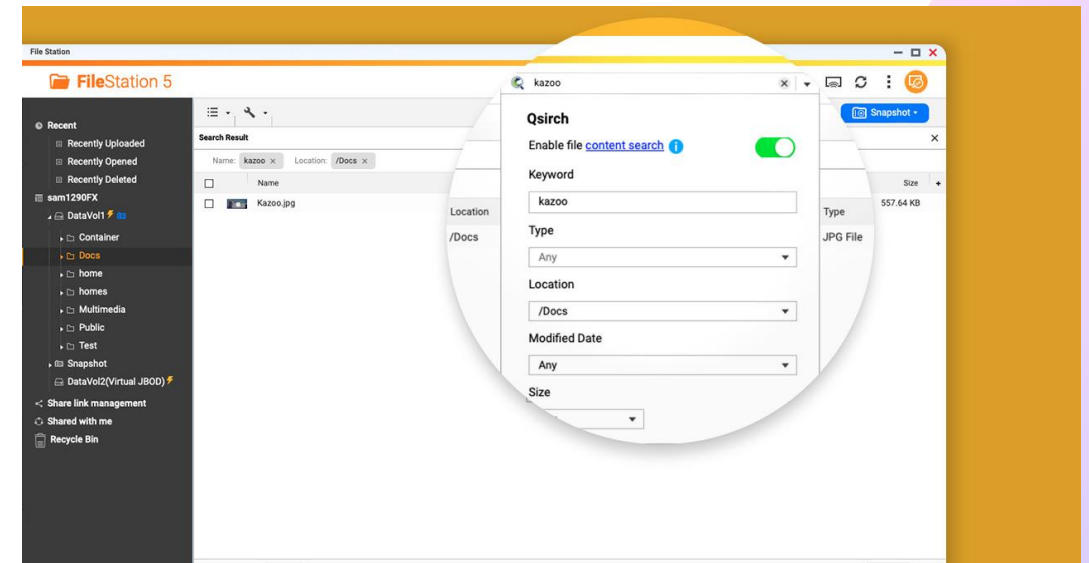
File Station

FileStation 5

kazoo

Snapshot

Recent
Recently Uploaded
Recently Opened
Recently Deleted
sam1290FX
DataVol1
Container
Docs
home
homes
Multimedia
Public
Test
Snapshot
DataVol2(Virtual JBOD)
Share link management
Shared with me
Recycle Bin

Search Result

Name: kazoo × Location: /Docs ×

| | Name | Location | Type | Size |
|---|---|---|---|---|
| | Kazoo.jpg | /Docs | JPG File | 557.64 KB |

Qsirch

Enable file content search

Keyword

kazoo

Type

Any

Location

/Docs

Modified Date

Any

Size

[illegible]